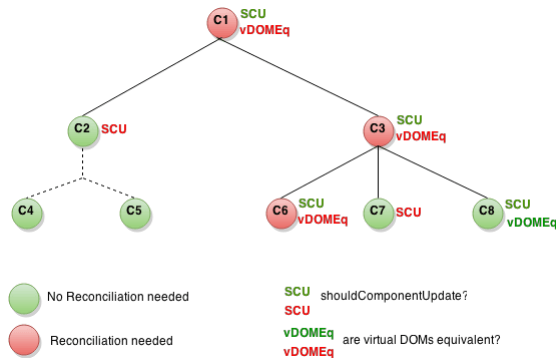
C1 SCU vDOMEq

C2 SCU

C3 SCU vDOMEq

C4

C5

C6 SCU vDOMEq

C7 SCU

C8 SCU vDOMEq

No Reconciliation needed

Reconciliation needed

SCU SCU shouldComponentUpdate?

vDOMEq vDOMEq are virtual DOMs equivalent?